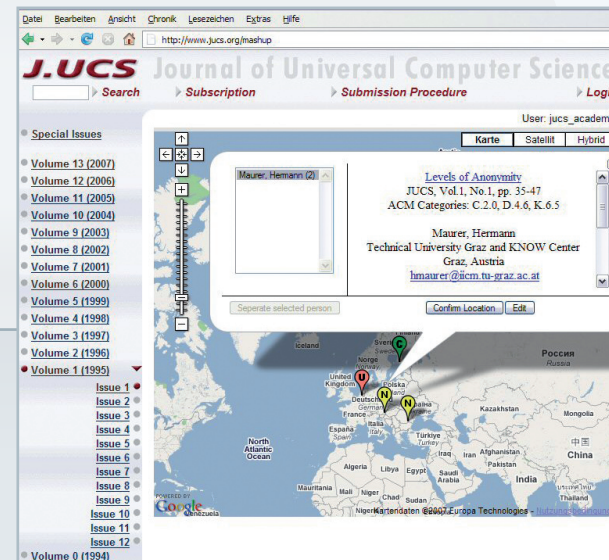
Datei Bearbeiten Ansicht Chronik Lesezeichen Extras Hilfe

http://www.jucs.org/mashup

J.UCS Journal of Universal Computer Science

Search Subscription Submission Procedure Logi

User: jucs_academ

Special Issues

Volume 13 (2007)
Volume 12 (2006)
Volume 11 (2005)
Volume 10 (2004)
Volume 9 (2003)
Volume 8 (2002)
Volume 7 (2001)
Volume 6 (2000)
Volume 5 (1999)
Volume 4 (1998)
Volume 3 (1997)
Volume 2 (1996)
Volume 1 (1995)
Issue 1
Issue 2
Issue 3
Issue 4
Issue 5
Issue 6
Issue 7
Issue 8
Issue 9
Issue 10
Issue 11
Issue 12
Volume 0 (1994)

Karte Satellit Hybrid

Maurer, Hermann (2)

Levels of Anonymity
JUCS, Vol.1, No.1, pp. 35-47
ACM Categories: C.2.0, D.4.6, K.6.5

Maurer, Hermann
Technical University Graz and KNOW Center
Graz, Austria
hmaurer@iicm.tu-graz.ac.at

Seperate selected person

Confirm Location Edit

Iceland Norge Sverige United Kingdom Polska Deutschland Germany France Italia Espana Spain Türkiye Turkey Россия Russia Kazakhstan Mongolia 中国 China North Atlantic Ocean Algeria Libya Egypt Iran Afghanistan Pakistan Saudi Arabia India Thailand Mauritania Mali Niger Venezuela

POWERED BY Google

Kartendaten ©2007 Europa Technologies - Nutzungsbedingungen